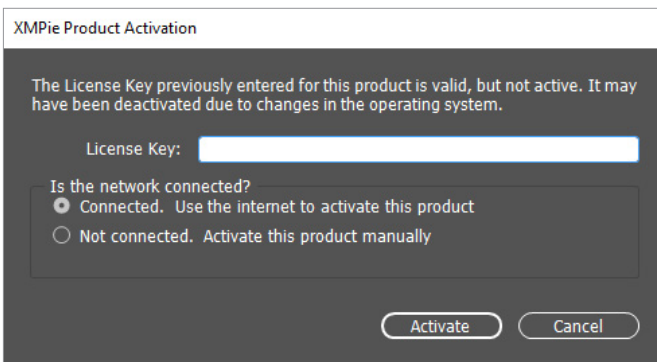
XMPie Product Activation

The License Key previously entered for this product is valid, but not active. It may have been deactivated due to changes in the operating system.

License Key:

Is the network connected?
Connected. Use the internet to activate this product
Not connected. Activate this product manually

Activate
Cancel